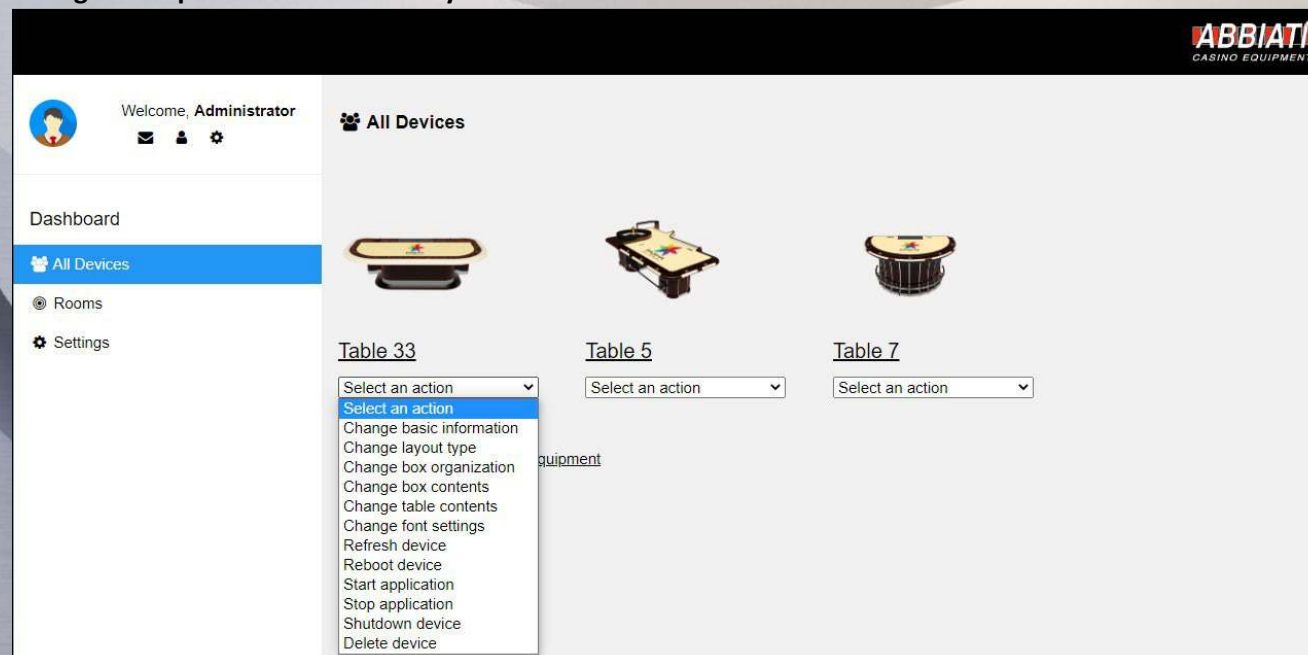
ABBIATI
CASINO EQUIPMENT

Welcome, Administrator

All Devices

Dashboard

All Devices

Rooms

Settings

Table 33

Select an action

Select an action
Change basic information
Change layout type
Change box organization
Change box contents
Change table contents
Change font settings
Refresh device
Reboot device
Start application
Stop application
Shutdown device
Delete device

Table 5

Select an action

Table 7

Select an action

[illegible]quipment